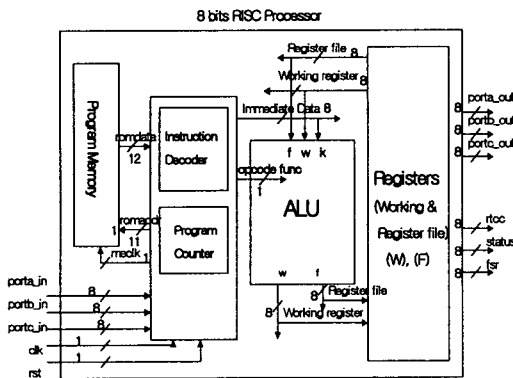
8 bits RISC Processor

Program Memory

romdata
12

romaddr
11
1

mcclk
1

Instruction Decoder

Program Counter

porta_in
8
portb_in
8
portc_in
8
clk
1
rst
1

Register file 8
Working register 8

Immediate Data 8

f w k

opcode func
1

ALU

w f

8 Register file
8 Working register

Registers (Working & Register file) (W), (F)

8 porta_out
8 portb_out
8 portc_out

8 rtcc
8 status
8 fsr